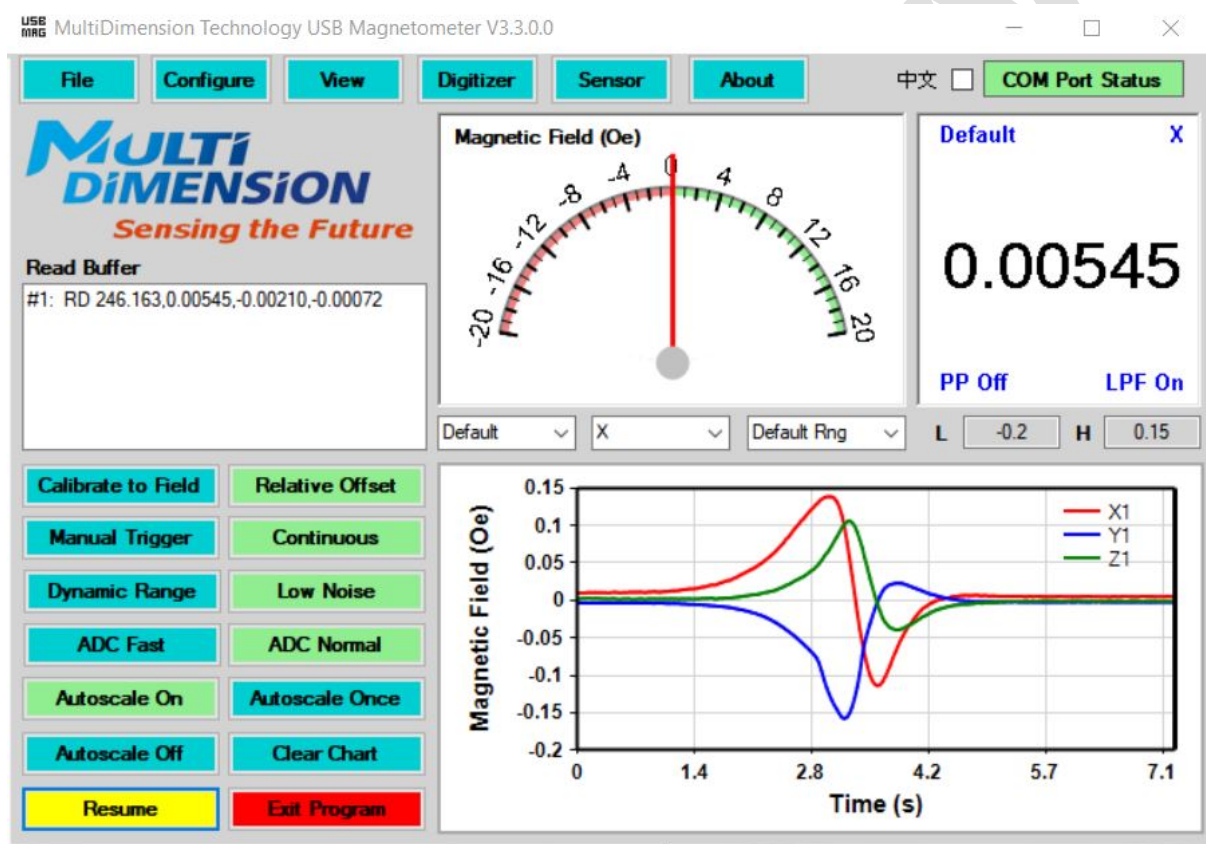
USB MAG MultiDimension Technology USB Magnetometer V3.3.0.0

File Configure View Digitizer Sensor About 中文 COM Port Status

MULTI DIMENSION
Sensing the Future

Read Buffer
#1: RD 246.163,0.00545,-0.00210,-0.00072

Magnetic Field (Oe)
-20 -16 -12 -8 -4 0 4 8 12 16 20

Default X
0.00545
PP Off LPF On

Default X Default Rng L -0.2 H 0.15

Calibrate to Field
Relative Offset
Manual Trigger
Continuous
Dynamic Range
Low Noise
ADC Fast
ADC Normal
Autoscale On
Autoscale Once
Autoscale Off
Clear Chart
Resume
Exit Program

Magnetic Field (Oe)
0.15
0.1
0.05
0
-0.05
-0.1
-0.15
-0.2
X1
Y1
Z1
0 1.4 2.8 4.2 5.7 7.1
Time (s)